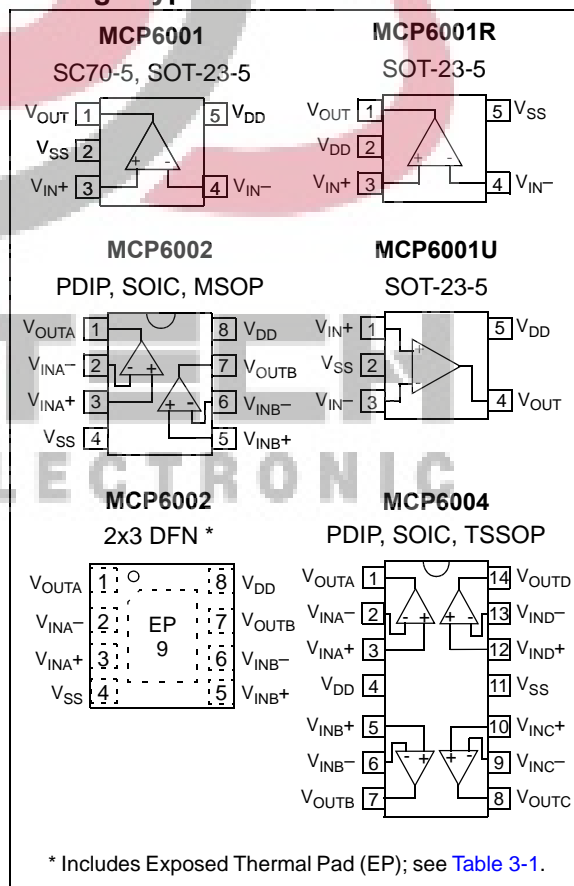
MCP6001
SC70-5, SOT-23-5

$V_{OUT}$ 1
$V_{SS}$ 2
$V_{IN}+$ 3
5 $V_{DD}$
4 $V_{IN}-$
+ -

MCP6001R
SOT-23-5

$V_{OUT}$ 1
$V_{DD}$ 2
$V_{IN}+$ 3
5 $V_{SS}$
4 $V_{IN}-$
+ -

MCP6002
PDIP, SOIC, MSOP

$V_{OUTA}$ 1
$V_{INA}-$ 2
$V_{INA}+$ 3
$V_{SS}$ 4
8 $V_{DD}$
7 $V_{OUTB}$
6 $V_{INB}-$
5 $V_{INB}+$
- + + -

MCP6001U
SOT-23-5

$V_{IN}+$ 1
$V_{SS}$ 2
$V_{IN}-$ 3
5 $V_{DD}$
4 $V_{OUT}$
+ -

MCP6002
2x3 DFN *

$V_{OUTA}$ 1
$V_{INA}-$ 2
$V_{INA}+$ 3
$V_{SS}$ 4
EP
9
8 $V_{DD}$
7 $V_{OUTB}$
6 $V_{INB}-$
5 $V_{INB}+$

MCP6004
PDIP, SOIC, TSSOP

$V_{OUTA}$ 1
$V_{INA}-$ 2
$V_{INA}+$ 3
$V_{DD}$ 4
$V_{INB}+$ 5
$V_{INB}-$ 6
$V_{OUTB}$ 7
14 $V_{OUTD}$
13 $V_{IND}-$
12 $V_{IND}+$
11 $V_{SS}$
10 $V_{INC}+$
9 $V_{INC}-$
8 $V_{OUTC}$
- + + - - + + -

* Includes Exposed Thermal Pad (EP); see Table 3-1.